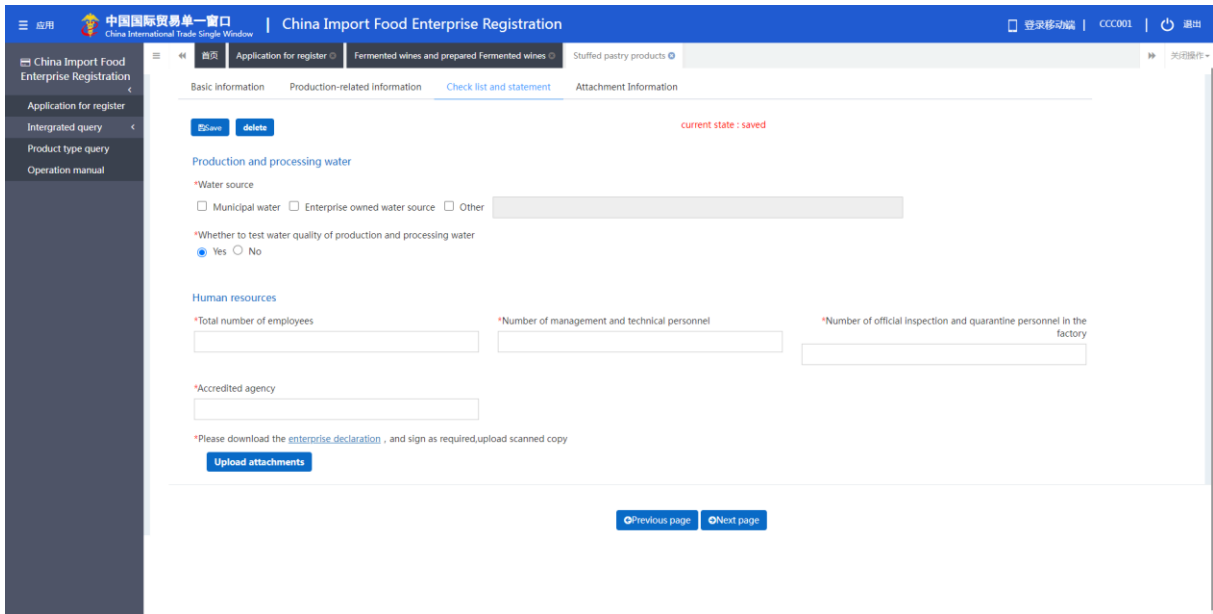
≡ 应用 中国国际贸易单一窗口 China International Trade Single Window | China Import Food Enterprise Registration

登录移动端 | CCC001 | 退出

China Import Food Enterprise Registration

Application for register
Intergrated query
Product type query
Operation manual

首页 Application for register Fermented wines and prepared Fermented wines Stuffed pastry products

关闭操作

Basic information Production-related information Check list and statement Attachment Information

Save delete

current state : saved

Production and processing water

*Water source

Municipal water Enterprise owned water source Other

*Whether to test water quality of production and processing water

Yes No

Human resources

*Total number of employees

*Number of management and technical personnel

*Number of official inspection and quarantine personnel in the factory

*Accredited agency

*Please download the enterprise declaration , and sign as required,upload scanned copy

Upload attachments

Previous page Next page